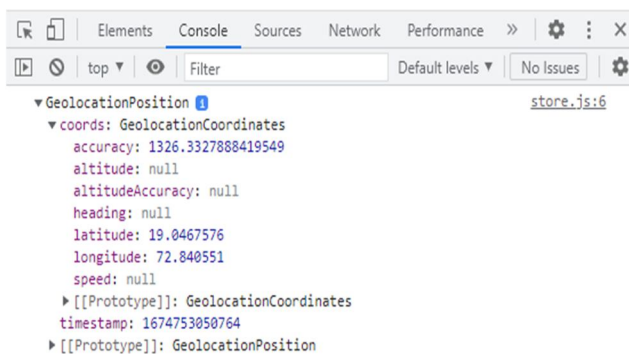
Elements Console Sources Network Performance »

top ▼ Filter Default levels ▼ No Issues

▼GeolocationPosition i store.js:6
▼coords: GeolocationCoordinates
accuracy: 1326.3327888419549
altitude: null
altitudeAccuracy: null
heading: null
latitude: 19.0467576
longitude: 72.840551
speed: null
▶[[Prototype]]: GeolocationCoordinates
timestamp: 1674753050764
▶[[Prototype]]: GeolocationPosition